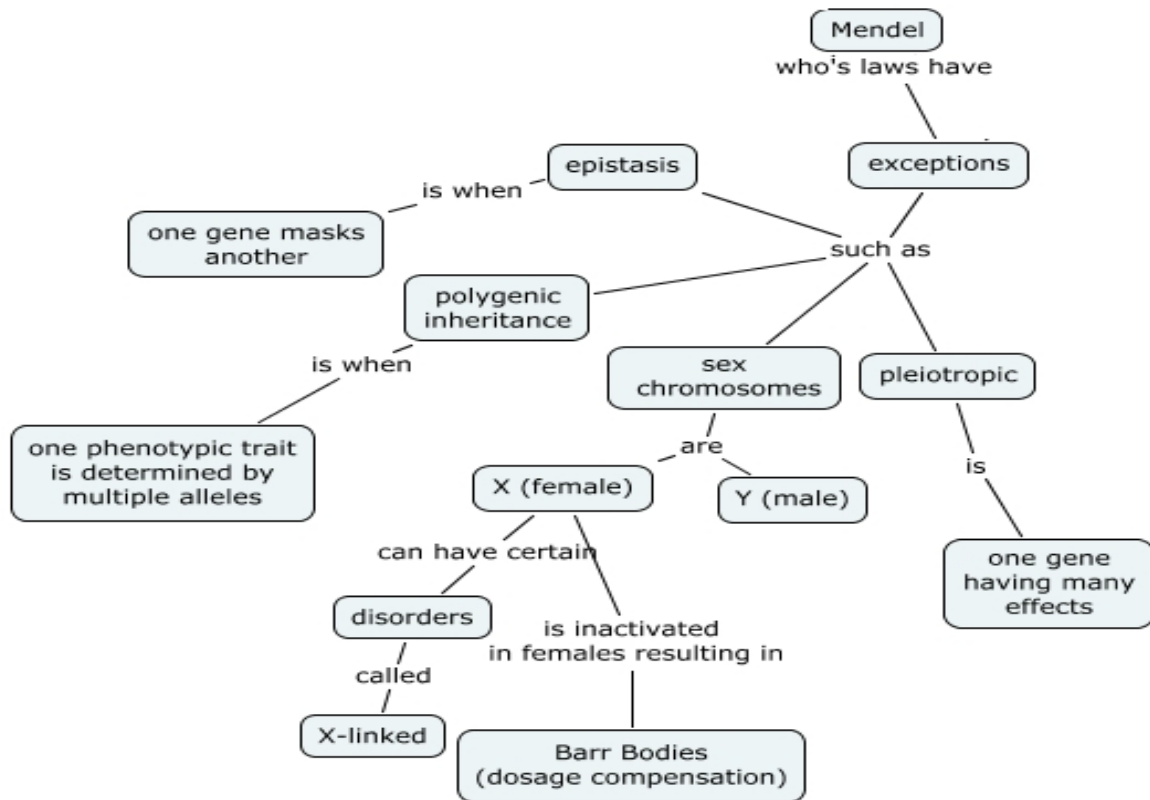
Mendel
who's laws have
exceptions
such as
epistasis
is when
one gene masks another
polygenic inheritance
is when
one phenotypic trait is determined by multiple alleles
sex chromosomes
are
X (female)
Y (male)
can have certain
disorders
called
X-linked
is inactivated in females resulting in
Barr Bodies (dosage compensation)
pleiotropic
is
one gene having many effects